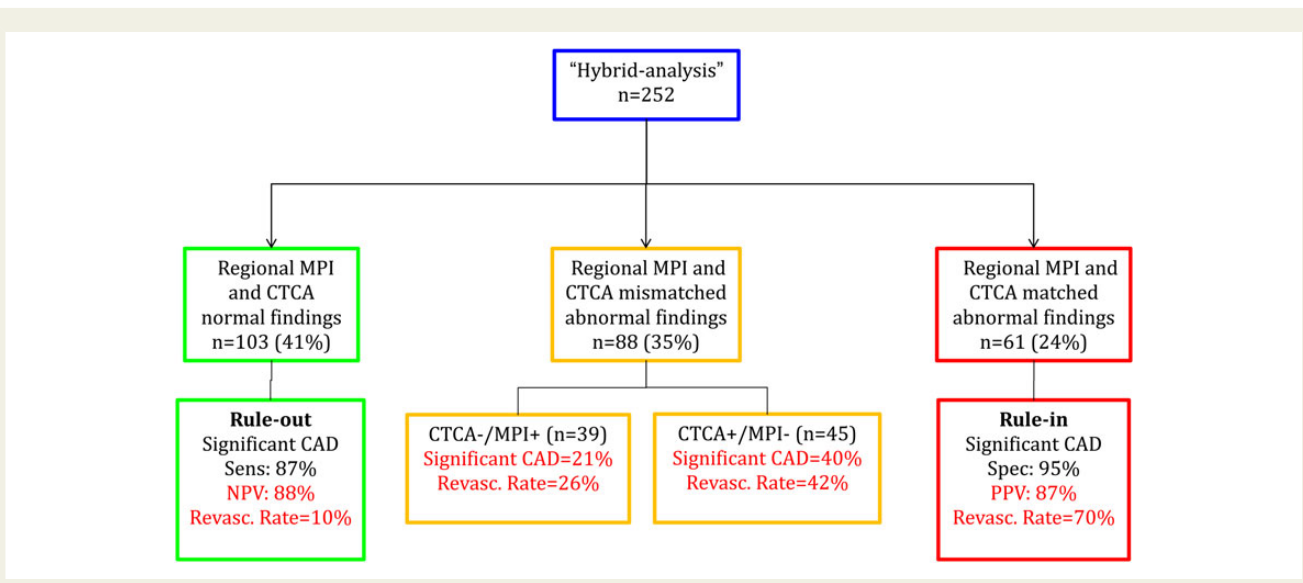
"Hybrid-analysis"
n=252

Regional MPI and CTCA normal findings n=103 (41%)

Regional MPI and CTCA mismatched abnormal findings n=88 (35%)

Regional MPI and CTCA matched abnormal findings n=61 (24%)

**Rule-out**
Significant CAD
Sens: 87%
NPV: 88%
Revasc. Rate=10%

CTCA-/MPI+ (n=39)
Significant CAD=21%
Revasc. Rate=26%

CTCA+/MPI- (n=45)
Significant CAD=40%
Revasc. Rate=42%

**Rule-in**
Significant CAD
Spec: 95%
PPV: 87%
Revasc. Rate=70%